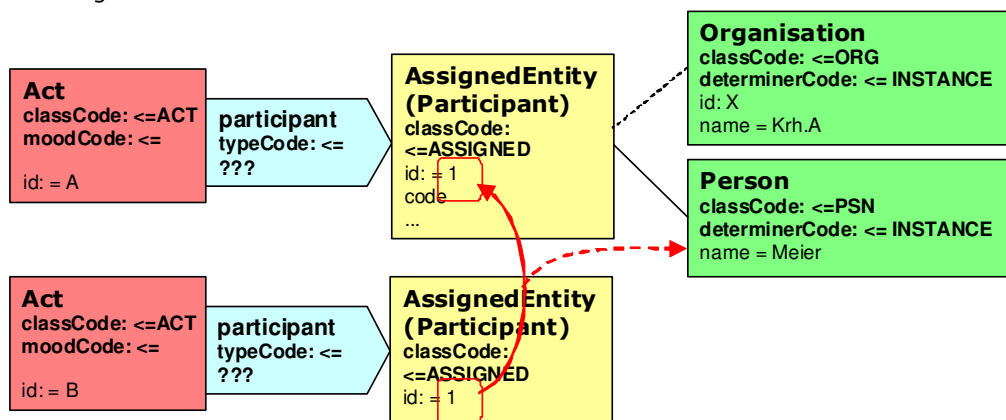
Act
classCode: <=ACT
moodCode: <=

id: = A

participant
typeCode: <=
???

AssignedEntity
(Participant)
classCode:
<=ASSIGNED
id: = 1
code
...

Organisation
classCode: <=ORG
determinerCode: <= INSTANCE
id: X
name = Krh.A

Person
classCode: <=PSN
determinerCode: <= INSTANCE
name = Meier

Act
classCode: <=ACT
moodCode: <=

id: = B

participant
typeCode: <=
???

AssignedEntity
(Participant)
classCode:
<=ASSIGNED
id: = 1